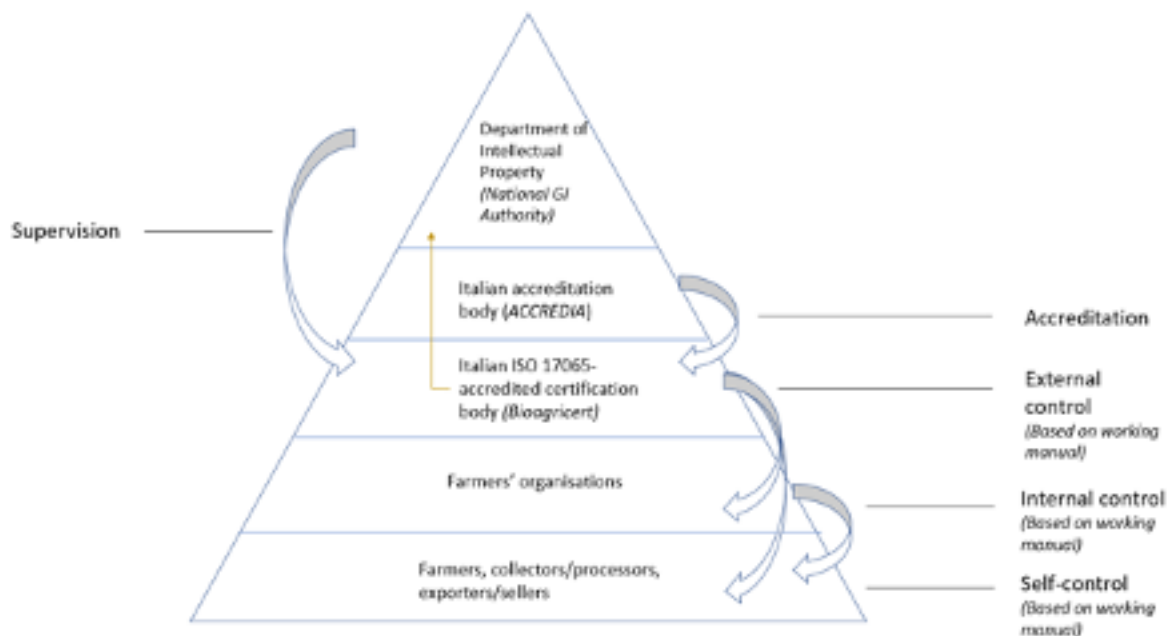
Department of Intellectual Property (National GI Authority)

Supervision

Italian accreditation body (ACCREDIA)

Accreditation

Italian ISO 17065-accredited certification body (Bioagricert)

External control (Based on working manual)

Farmers' organisations

Internal control (Based on working manual)

Farmers, collectors/processors, exporters/sellers

Self-control (Based on working manual)